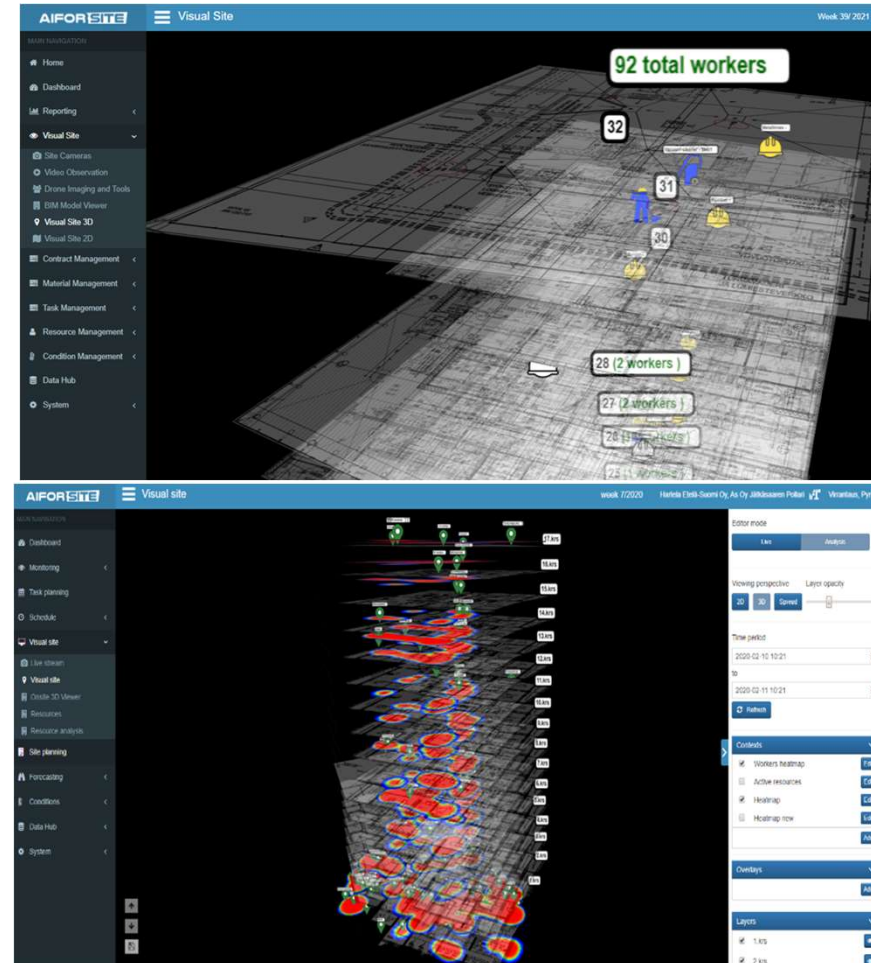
AIFORSITE

Visual Site

Week 39/ 2021

MAIN NAVIGATION

Home

Dashboard

Reporting

Visual Site

Site Cameras

Video Observation

Drone Imaging and Tools

BIM Model Viewer

Visual Site 3D

Visual Site 2D

Contract Management

Material Management

Task Management

Resource Management

Condition Management

Data Hub

System

92 total workers

32

31

30

28 (2 workers )

27 (2 workers )

26 ([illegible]workers )

25 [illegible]

AIFORSITE

Visual site

week 7/2020

Harkela Etelä-Suomi Oy, As Oy Jätkäsaaren Pollari

Virantaus, Py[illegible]

MAIN NAVIGATION

Dashboard

Monitoring

Task planning

Schedule

Visual site

Live stream

Visual site

Onsite 3D Viewer

Resources

Resource analysis

Site planning

Forecasting

Conditions

Data Hub

System

17.krs

16.krs

15.krs

14.krs

13.krs

12.krs

11.krs

10.krs

9.krs

8.krs

7.krs

6.krs

5.krs

4.krs

3.krs

2.krs

1.krs

Editor mode

Live

Analysis

Viewing perspective

Layer opacity

2D

3D

Spread

Time period

2020-02-10 10:21

to

2020-02-11 10:21

Refresh

Contents

Workers heatmap

Active resources

Heatmap

Heatmap row

Overlays

Layers

1.krs

2.krs